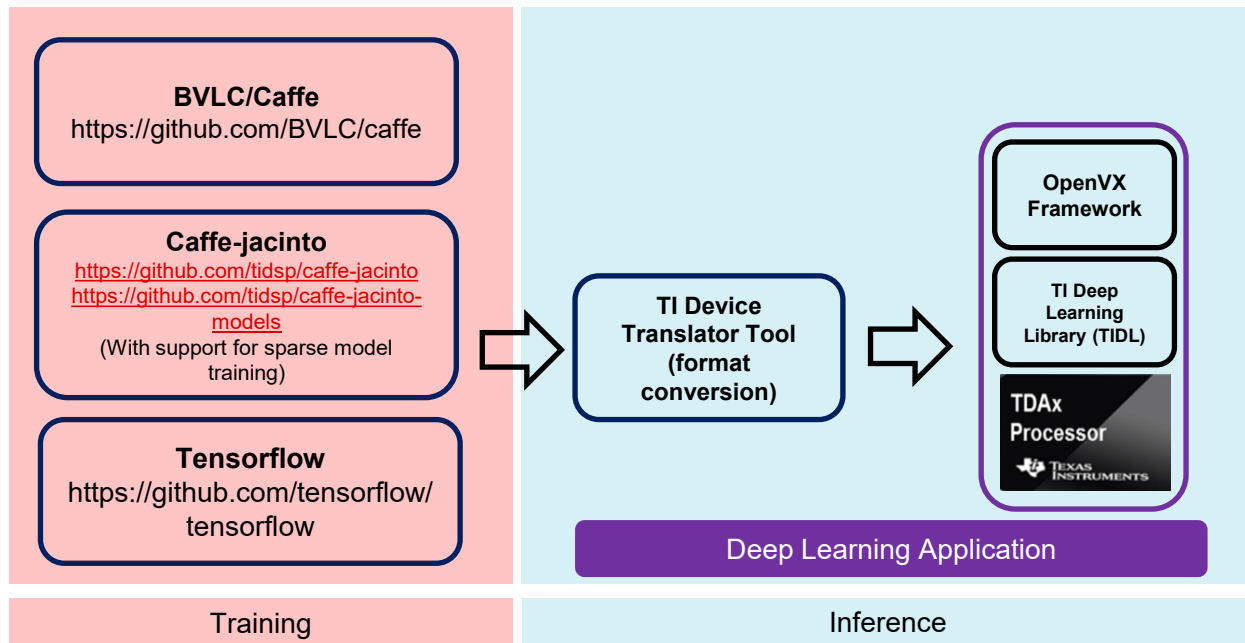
BVLC/Caffe
https://github.com/BVLC/caffe

Caffe-jacinto
https://github.com/tidsp/caffe-jacinto
https://github.com/tidsp/caffe-jacinto-models
(With support for sparse model training)

Tensorflow
https://github.com/tensorflow/tensorflow

TI Device Translator Tool (format conversion)

OpenVX Framework

TI Deep Learning Library (TIDL)

TDAx Processor

TEXAS INSTRUMENTS

Deep Learning Application

Training

Inference